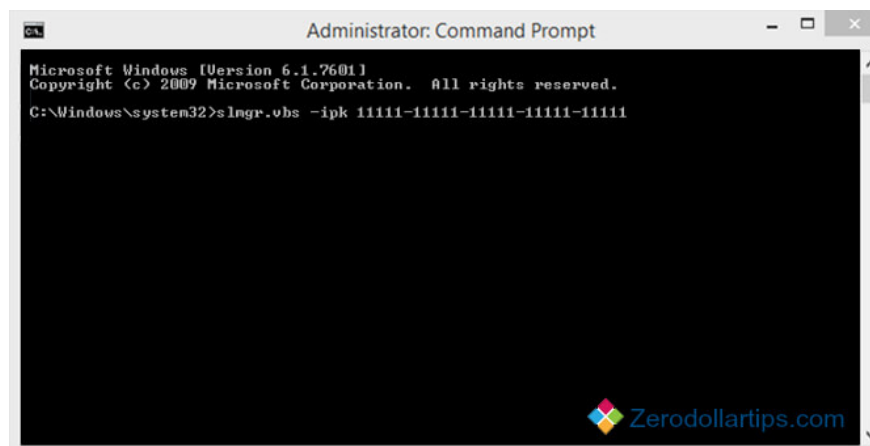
Administrator: Command Prompt

Microsoft Windows [Version 6.1.7601]
Copyright (c) 2009 Microsoft Corporation.  All rights reserved.

C:\Windows\system32>slmgr.vbs -ipk 11111-11111-11111-11111-11111

Zerodollartips.com